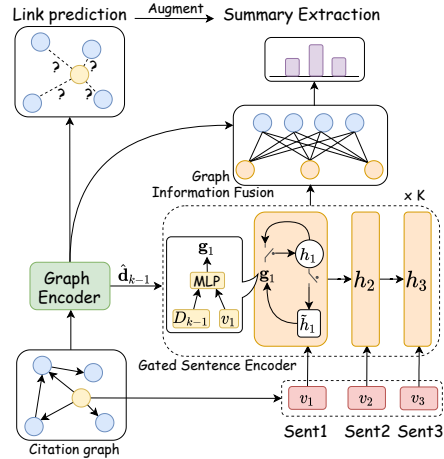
Link prediction
Augment
Summary Extraction

?
?
?
?

Graph Information Fusion

× K

$\mathbf{g}_1$
$\hat{\mathbf{d}}_{k-1}$
MLP
$D_{k-1}$
$v_1$
$\mathbf{g}_1$
$h_1$
$\tilde{h}_1$
$h_2$
$h_3$

Graph Encoder

Gated Sentence Encoder

$v_1$
$v_2$
$v_3$

Citation graph

Sent1 Sent2 Sent3